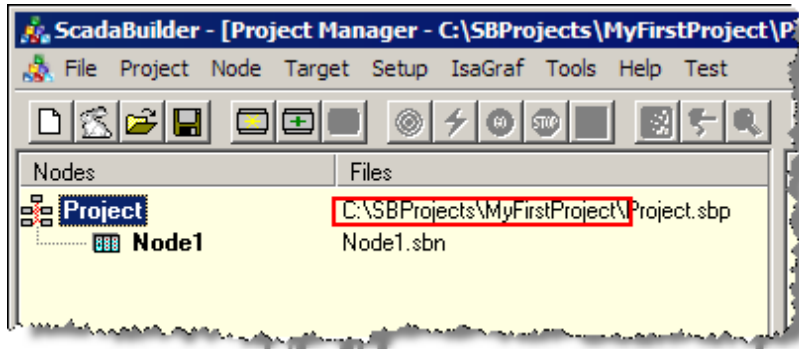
ScadaBuilder - [Project Manager - C:\SBProjects\MyFirstProject\P

File Project Node Target Setup IsaGraf Tools Help Test

| Nodes | Files |
|---|---|
| Project | C:\SBProjects\MyFirstProject\Project.sbp |
| Node1 | Node1.sbn |